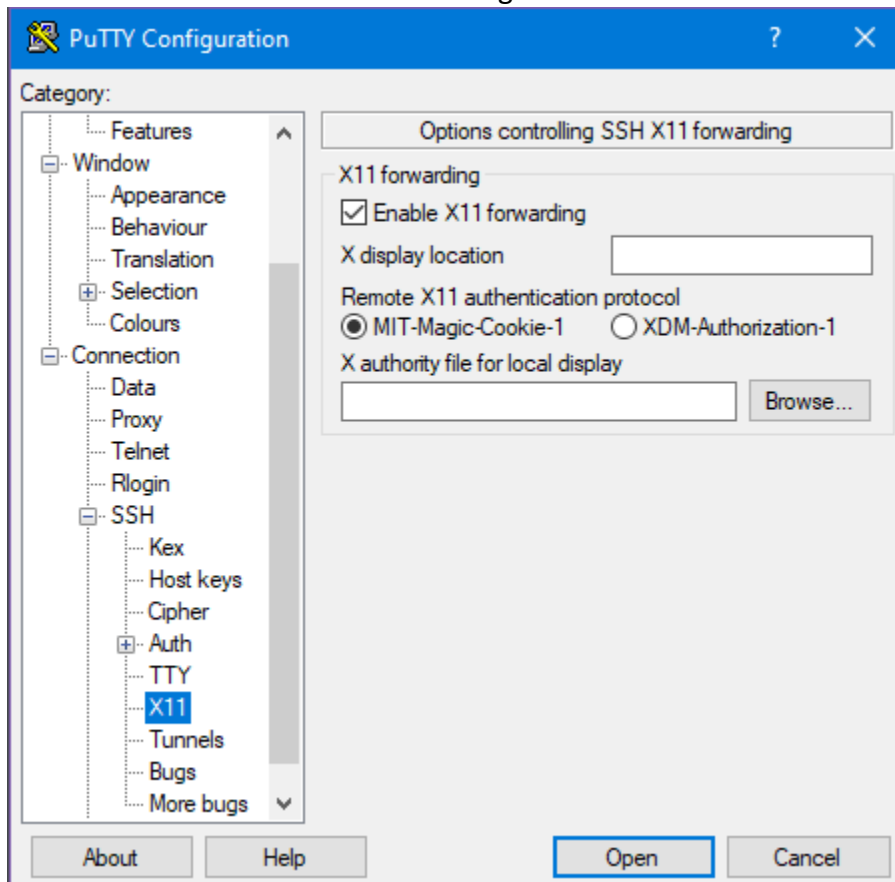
PuTTY Configuration
?
X

Category:
Features
Window
Appearance
Behaviour
Translation
Selection
Colours
Connection
Data
Proxy
Telnet
Rlogin
SSH
Kex
Host keys
Cipher
Auth
TTY
X11
Tunnels
Bugs
More bugs

Options controlling SSH X11 forwarding

X11 forwarding
Enable X11 forwarding
X display location
Remote X11 authentication protocol
MIT-Magic-Cookie-1
XDM-Authorization-1
X authority file for local display
Browse...

About
Help
Open
Cancel